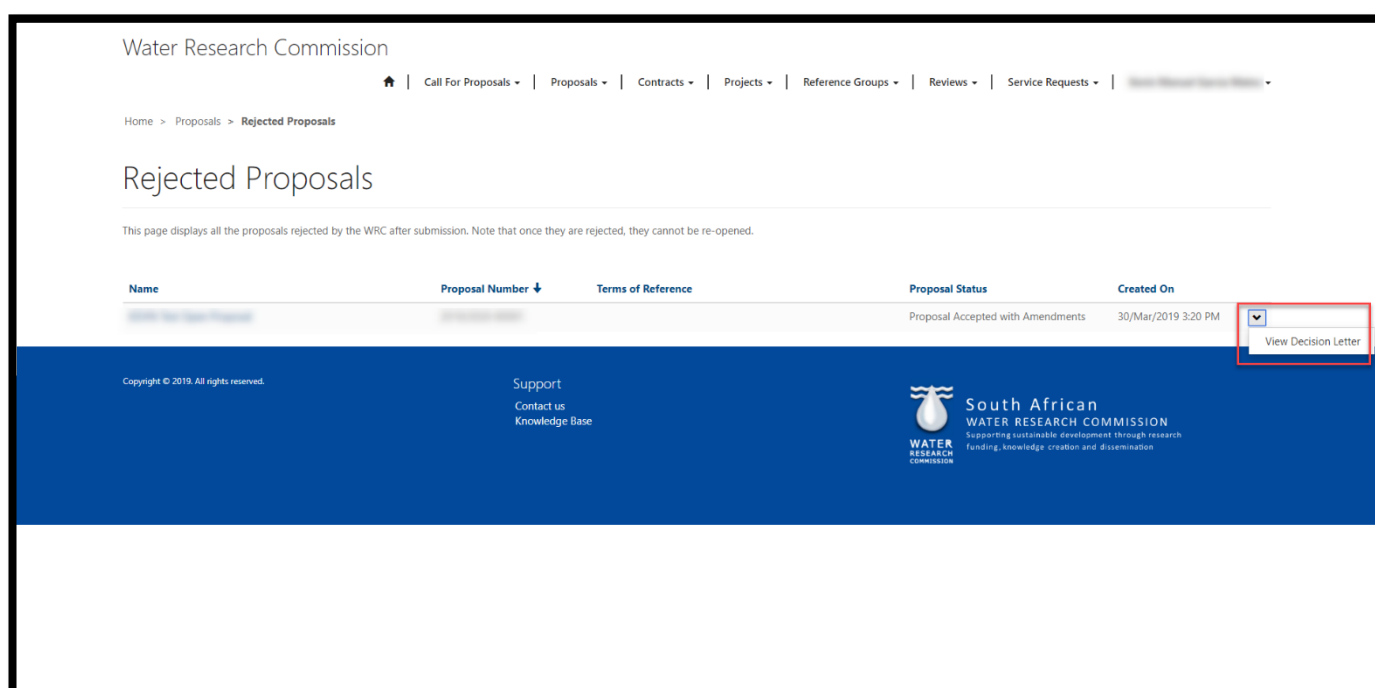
Water Research Commission

Call For Proposals ▾ | Proposals ▾ | Contracts ▾ | Projects ▾ | Reference Groups ▾ | Reviews ▾ | Service Requests ▾ | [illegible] ▾

Home > Proposals > Rejected Proposals

Rejected Proposals

This page displays all the proposals rejected by the WRC after submission. Note that once they are rejected, they cannot be re-opened.

| Name | Proposal Number ↓ | Terms of Reference | Proposal Status | Created On |
|---|---|---|---|---|
| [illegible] | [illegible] | | Proposal Accepted with Amendments | 30/Mar/2019 3:20 PM |

View Decision Letter

Copyright © 2019. All rights reserved.

Support
Contact us
Knowledge Base

WATER RESEARCH COMMISSION
South African
WATER RESEARCH COMMISSION
Supporting sustainable development through research funding, knowledge creation and dissemination